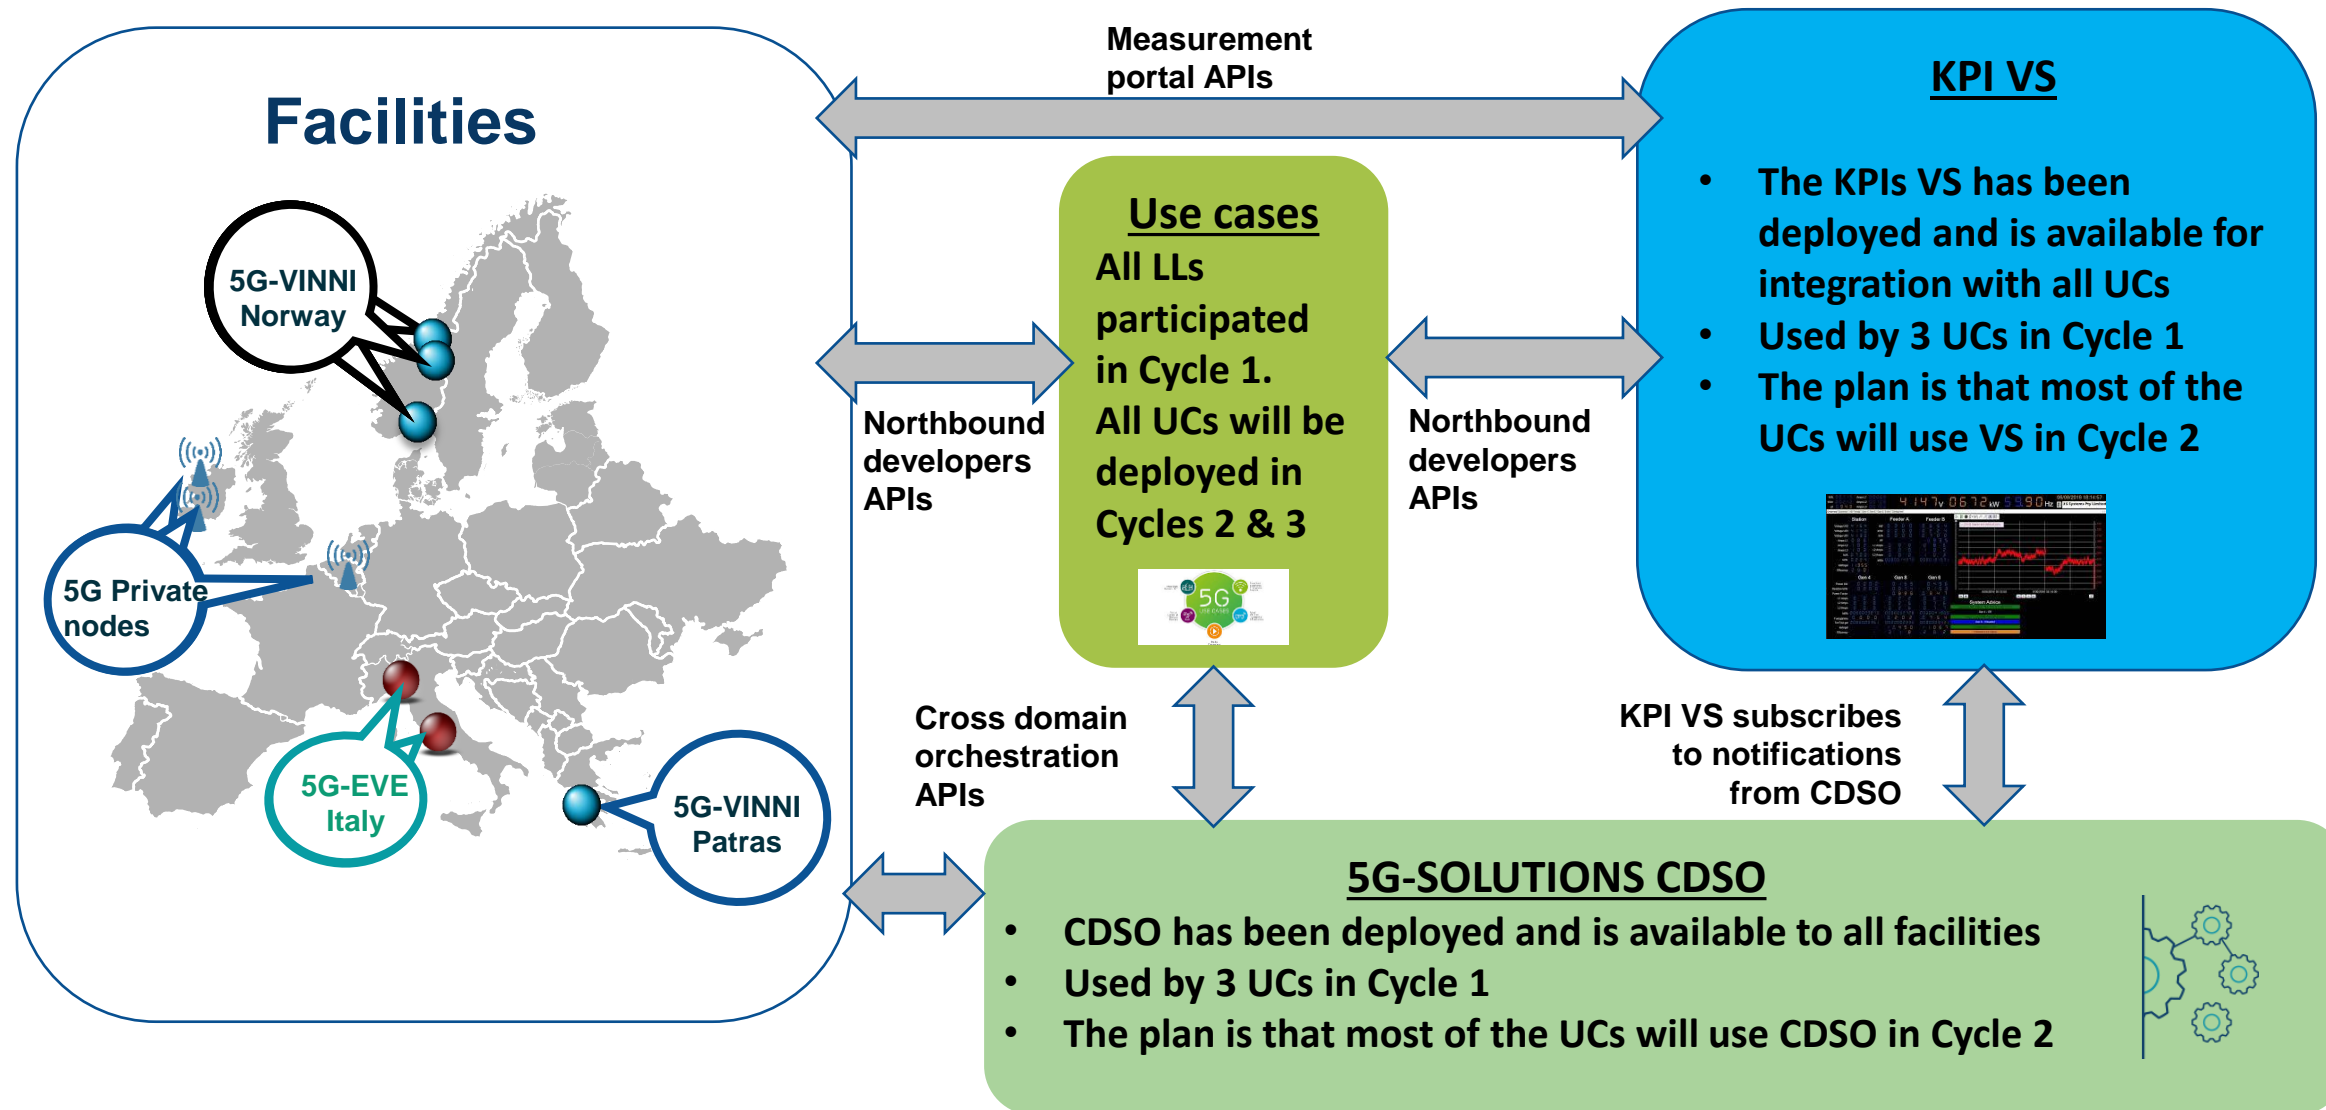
Facilities

5G-VINNI Norway

5G Private nodes

5G-EVE Italy

5G-VINNI Patras

Measurement portal APIs

KPI VS

• The KPIs VS has been deployed and is available for integration with all UCs
• Used by 3 UCs in Cycle 1
• The plan is that most of the UCs will use VS in Cycle 2

Use cases

All LLs participated in Cycle 1.
All UCs will be deployed in Cycles 2 & 3

5G

Northbound developers APIs

Northbound developers APIs

Cross domain orchestration APIs

KPI VS subscribes to notifications from CDSO

5G-SOLUTIONS CDSO

• CDSO has been deployed and is available to all facilities
• Used by 3 UCs in Cycle 1
• The plan is that most of the UCs will use CDSO in Cycle 2